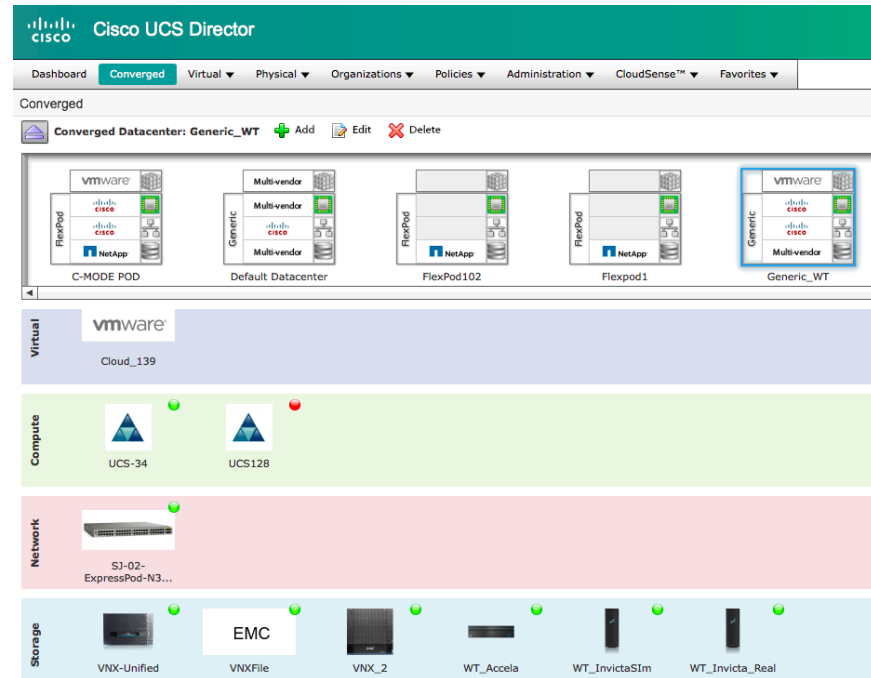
cisco Cisco UCS Director

Dashboard Converged Virtual ▾ Physical ▾ Organizations ▾ Policies ▾ Administration ▾ CloudSense™ ▾ Favorites ▾

Converged

Converged Datacenter: Generic_WT Add Edit Delete

vmware
FlexPod
cisco
cisco
NetApp
C-MODE POD

Multi-vendor
Generic
Multi-vendor
Multi-vendor
Default Datacenter

FlexPod
NetApp
FlexPod102

FlexPod
NetApp
Flexpod1

vmware
Generic
cisco
cisco
Multi-vendor
Generic_WT

Virtual
vmware
Cloud_139

Compute
UCS-34
UCS128

Network
SJ-02-ExpressPod-N3...

Storage
VNX-Unified
EMC
VNXFile
VNX_2
WT_Accela
WT_InvictaSIm
WT_Invicta_Real